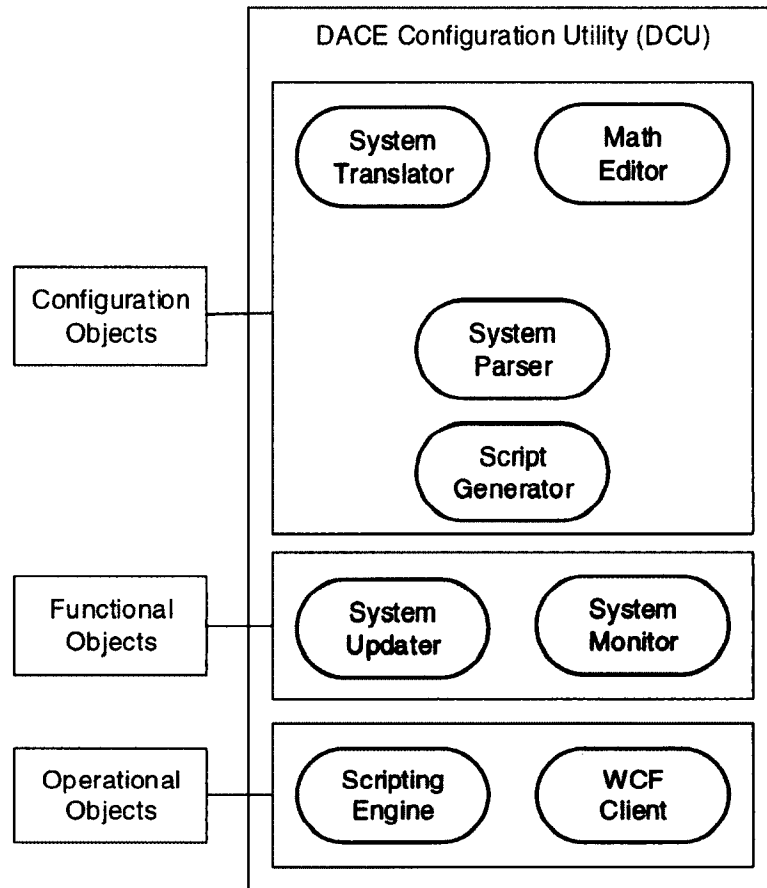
DACE Configuration Utility (DCU)

System Translator

Math Editor

Configuration Objects

System Parser

Script Generator

Functional Objects

System Updater

System Monitor

Operational Objects

Scripting Engine

WCF Client